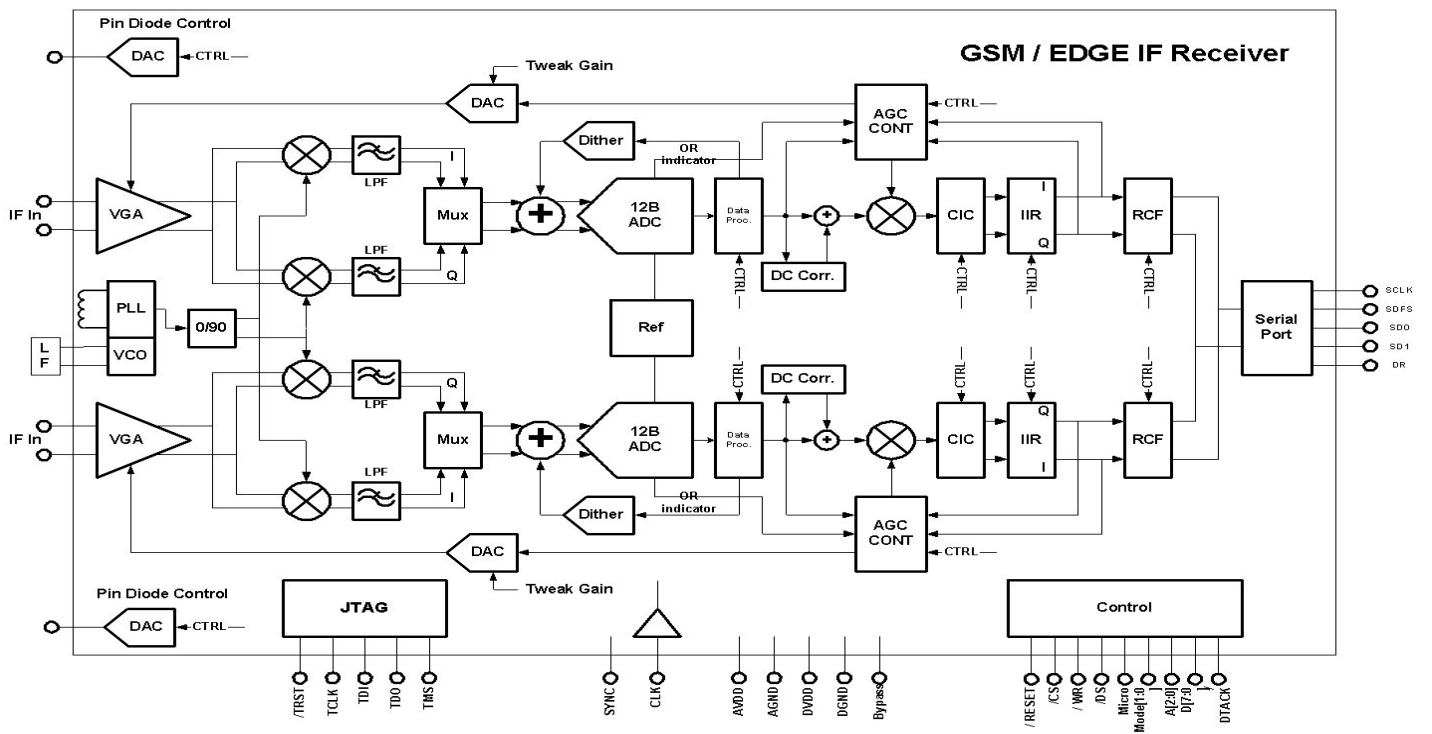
Pin Diode Control

DAC

CTRL

GSM / EDGE IF Receiver

Tweak Gain

DAC

AGC CONT

CTRL

Dither

OR indicator

IF In

VGA

LPF

I

Mux

12B ADC

Data Proc.

CIC

IIR

I

Q

RCF

LPF

Q

CTRL

DC Corr.

CTRL

CTRL

CTRL

PLL

0/90

Ref

Serial Port

SCLK

SDFS

SDO

SD1

DR

L F

VCO

CTRL

DC Corr.

CTRL

CTRL

CTRL

Q

LPF

Q

IF In

VGA

Mux

12B ADC

Data Proc.

CIC

IIR

Q

I

RCF

LPF

I

OR indicator

Dither

AGC CONT

CTRL

DAC

Tweak Gain

Pin Diode Control

JTAG

Control

DAC

CTRL

/TRST

TCLK

TDI

TDO

TMS

SYNC

CLK

AVDD

AGND

DVDD

DGND

Bypass

/ RESET

/CS

/ WR

/DS

Micro Mode[1:0]

A[2:0]

D[7:0]

DTACK